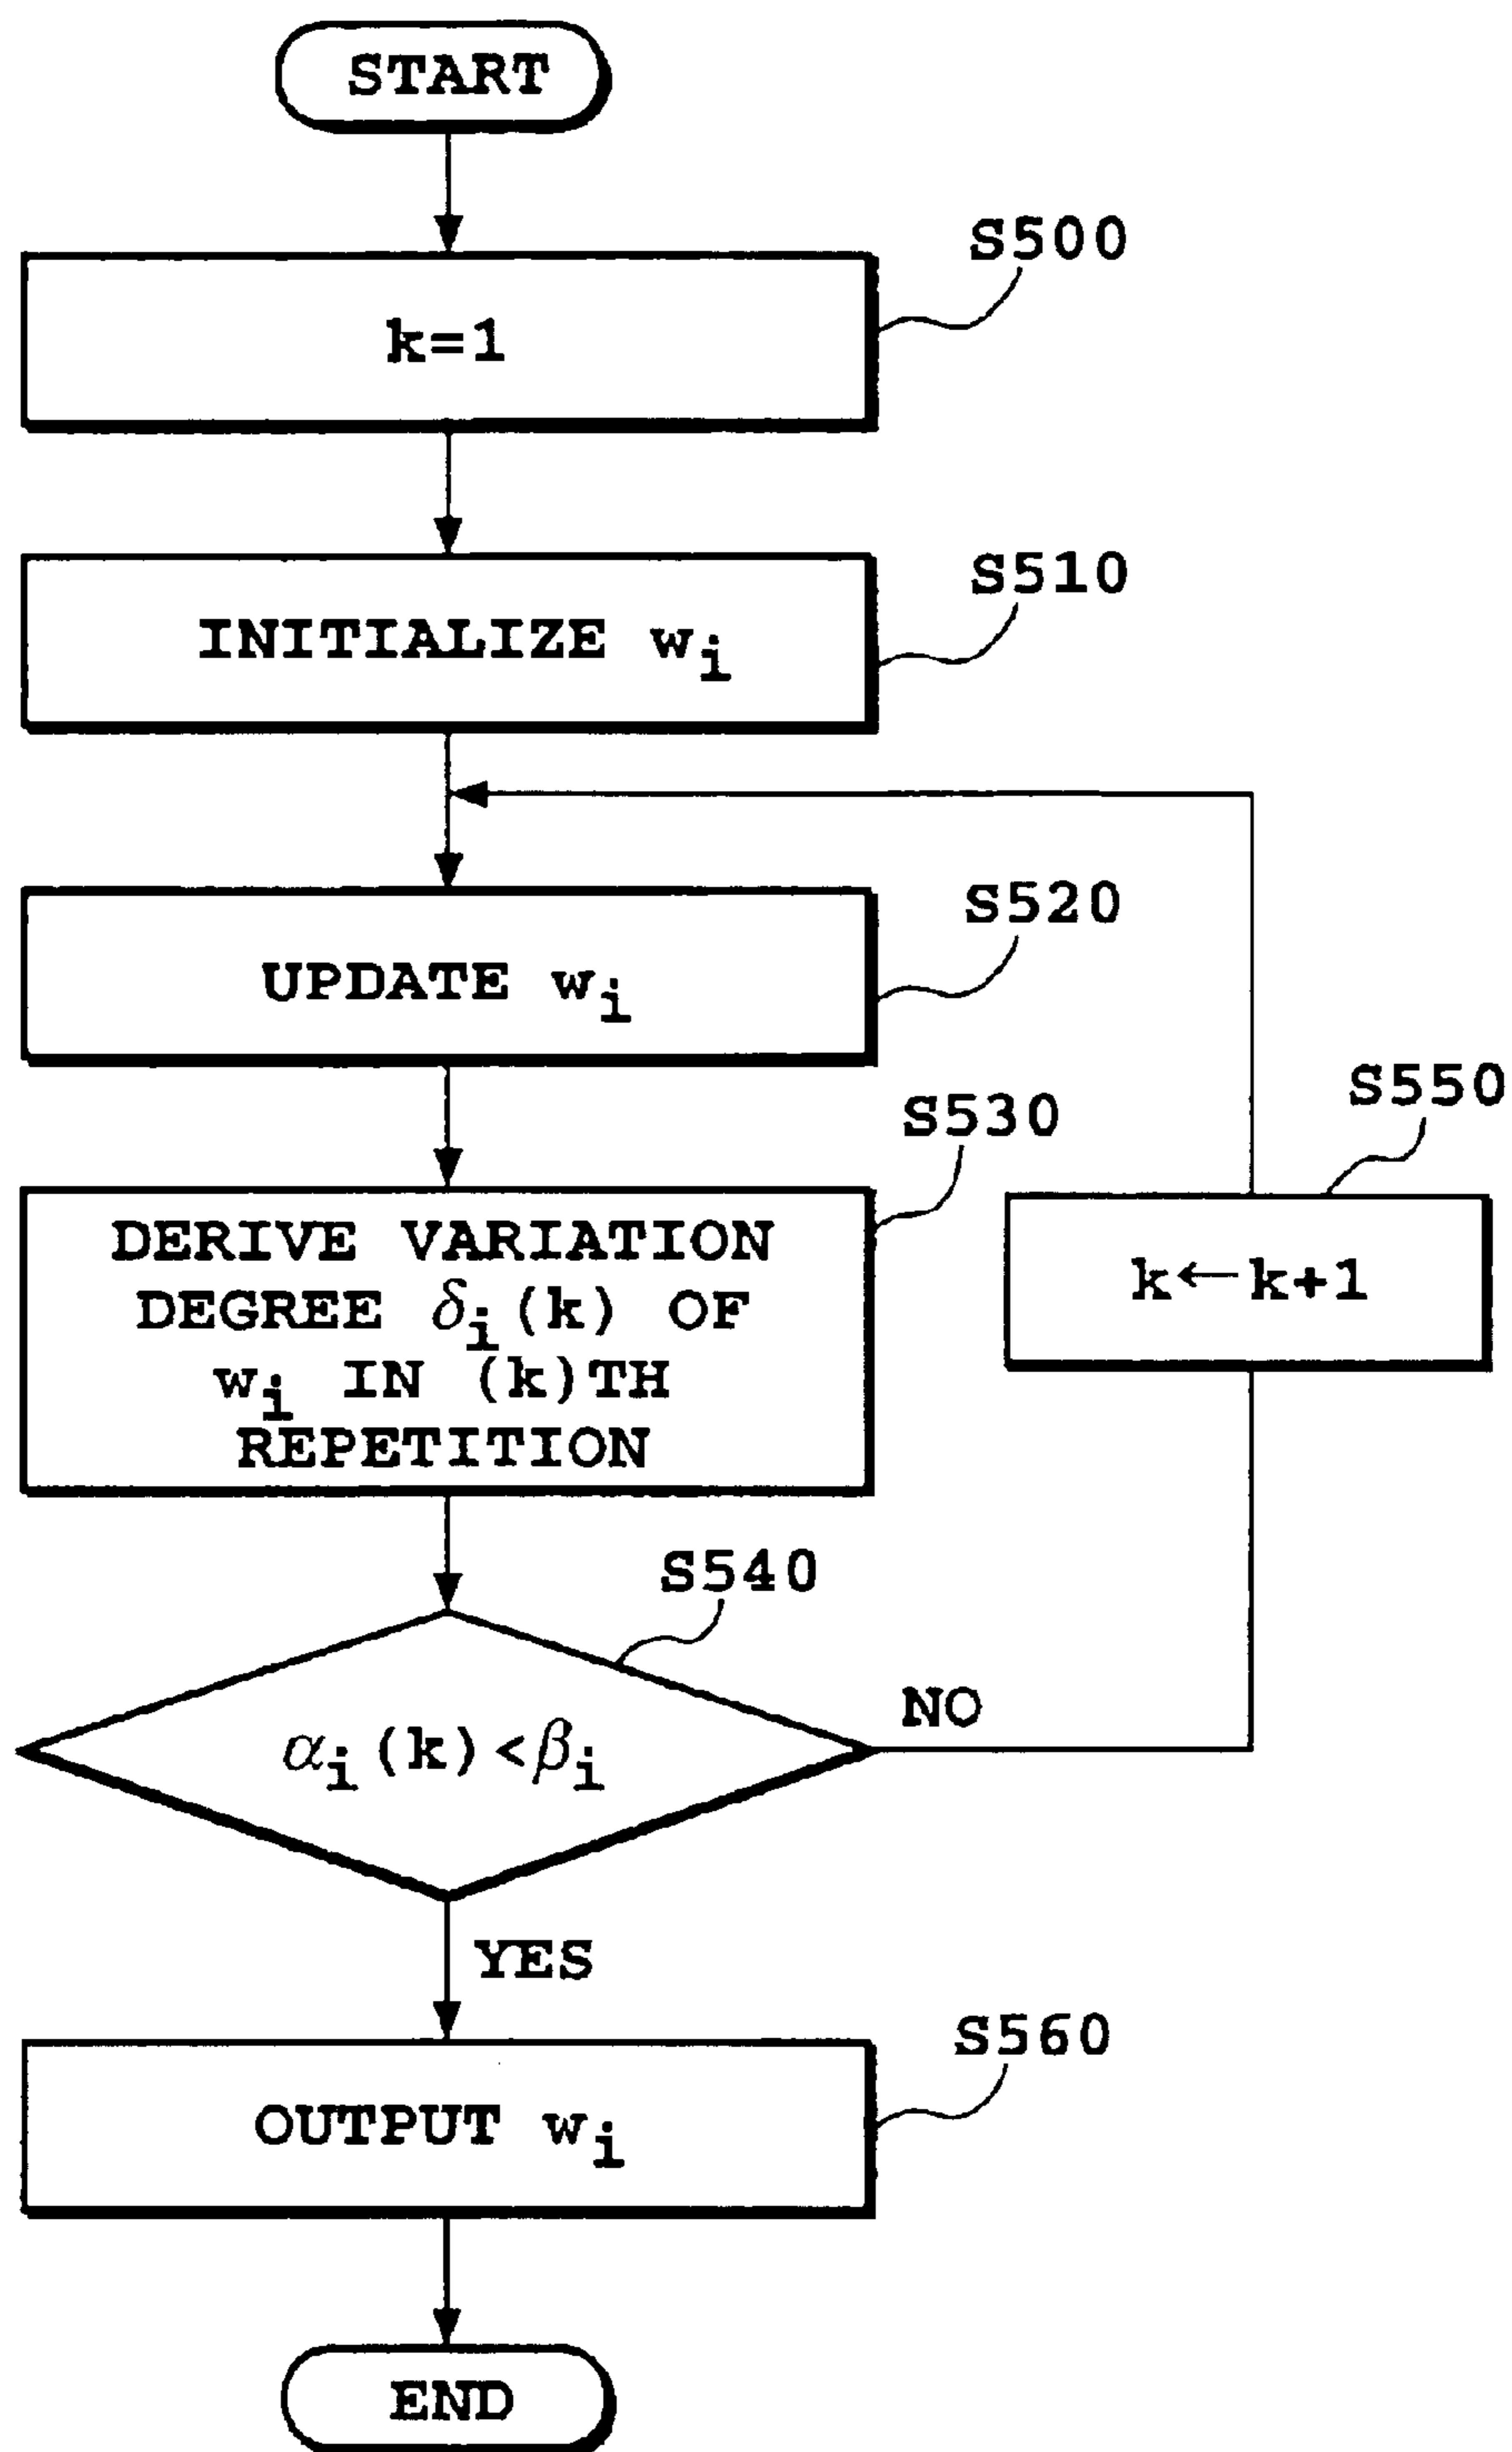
START

S500
k=1

S510
INITIALIZE $w_i$

S520
UPDATE $w_i$

S530
DERIVE VARIATION DEGREE $\delta_i(k)$ OF $w_i$ IN (k)TH REPETITION

S540
$\alpha_i(k)<\beta_i$

NO

S550
$k \leftarrow k+1$

YES

S560
OUTPUT $w_i$

END